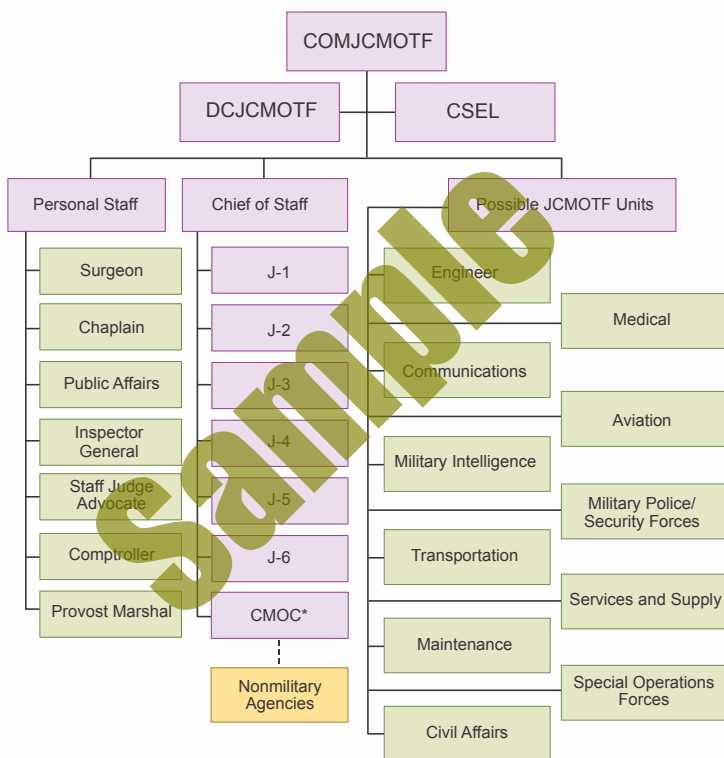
COMJCMOTF

DCJCMOTF

CSEL

Personal Staff

Surgeon

Chaplain

Public Affairs

Inspector General

Staff Judge Advocate

Comptroller

Provost Marshal

Chief of Staff

J-1

J-2

J-3

J-4

J-5

J-6

CMOC*

Nonmilitary Agencies

Possible JCMOTF Units

Engineer

Medical

Communications

Aviation

Military Intelligence

Military Police/ Security Forces

Transportation

Services and Supply

Maintenance

Special Operations Forces

Civil Affairs

Sample